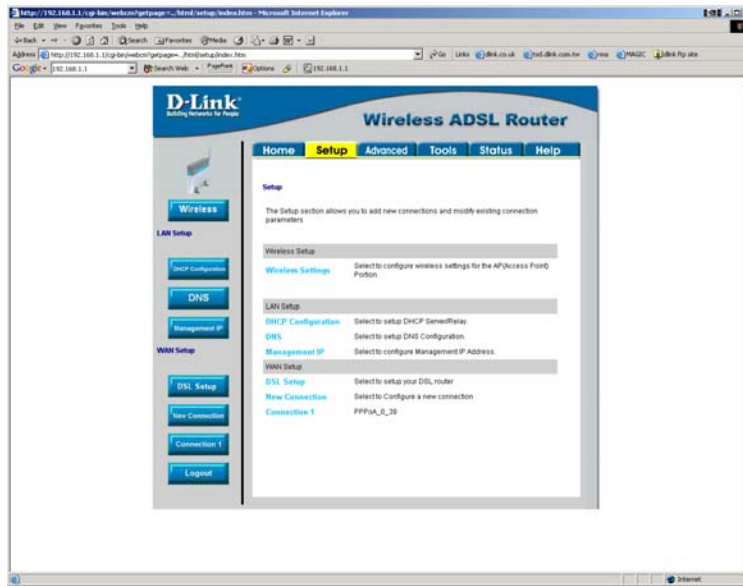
http://192.168.1.1/cgi-bin/webcm?getpage=../html/setup/index.htm - Microsoft Internet Explorer

File Edit View Favorites Tools Help

Back Search Favorites Media

Address http://192.168.1.1/cgi-bin/webcm?getpage=../html/setup/index.htm Go Links dlink.co.uk tsd.dlink.com.tw msa MAGIC dlink ftp site

Google 192.168.1.1 Search Web PageRank Options 192.168.1.1

D-Link
Building Networks for People

Wireless ADSL Router

Home Setup Advanced Tools Status Help

Wireless

LAN Setup

DHCP Configuration

DNS

Management IP

WAN Setup

DSL Setup

New Connection

Connection 1

Logout

Setup

The Setup section allows you to add new connections and modify existing connection parameters

Wireless Setup

| | |
|---|---|
| Wireless Settings | Select to configure wireless settings for the AP(Access Point) Portion. |

LAN Setup

| | |
|---|---|
| DHCP Configuration | Select to setup DHCP Server/Relay. |
| DNS | Select to setup DNS Configuration. |
| Management IP | Select to configure Management IP Address. |

WAN Setup

| | |
|---|---|
| DSL Setup | Select to setup your DSL router |
| New Connection | Select to Configure a new connection |
| Connection 1 | PPPoA_0_38 |

Internet